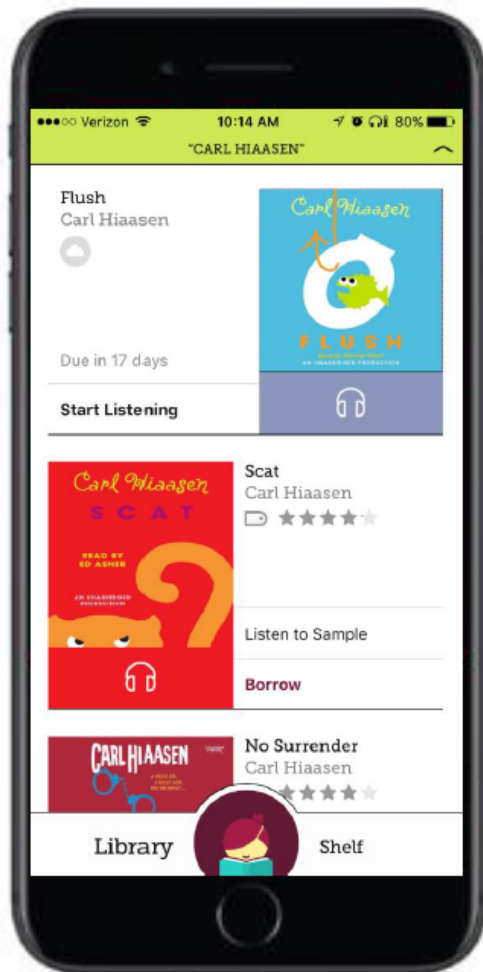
●●●○○ Verizon 10:14 AM 80%

"CARL HIAASEN"

Flush
Carl Hiaasen

Carl Hiaasen
FLUSH
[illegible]
AN UNABRIDGED PRODUCTION

Due in 17 days

Start Listening

Carl Hiaasen
SCAT
READ BY ED ASNER
AN UNABRIDGED PRODUCTION

Scat
Carl Hiaasen

Listen to Sample

Borrow

CARL HIAASEN
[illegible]

No Surrender
Carl Hiaasen

Library

Shelf